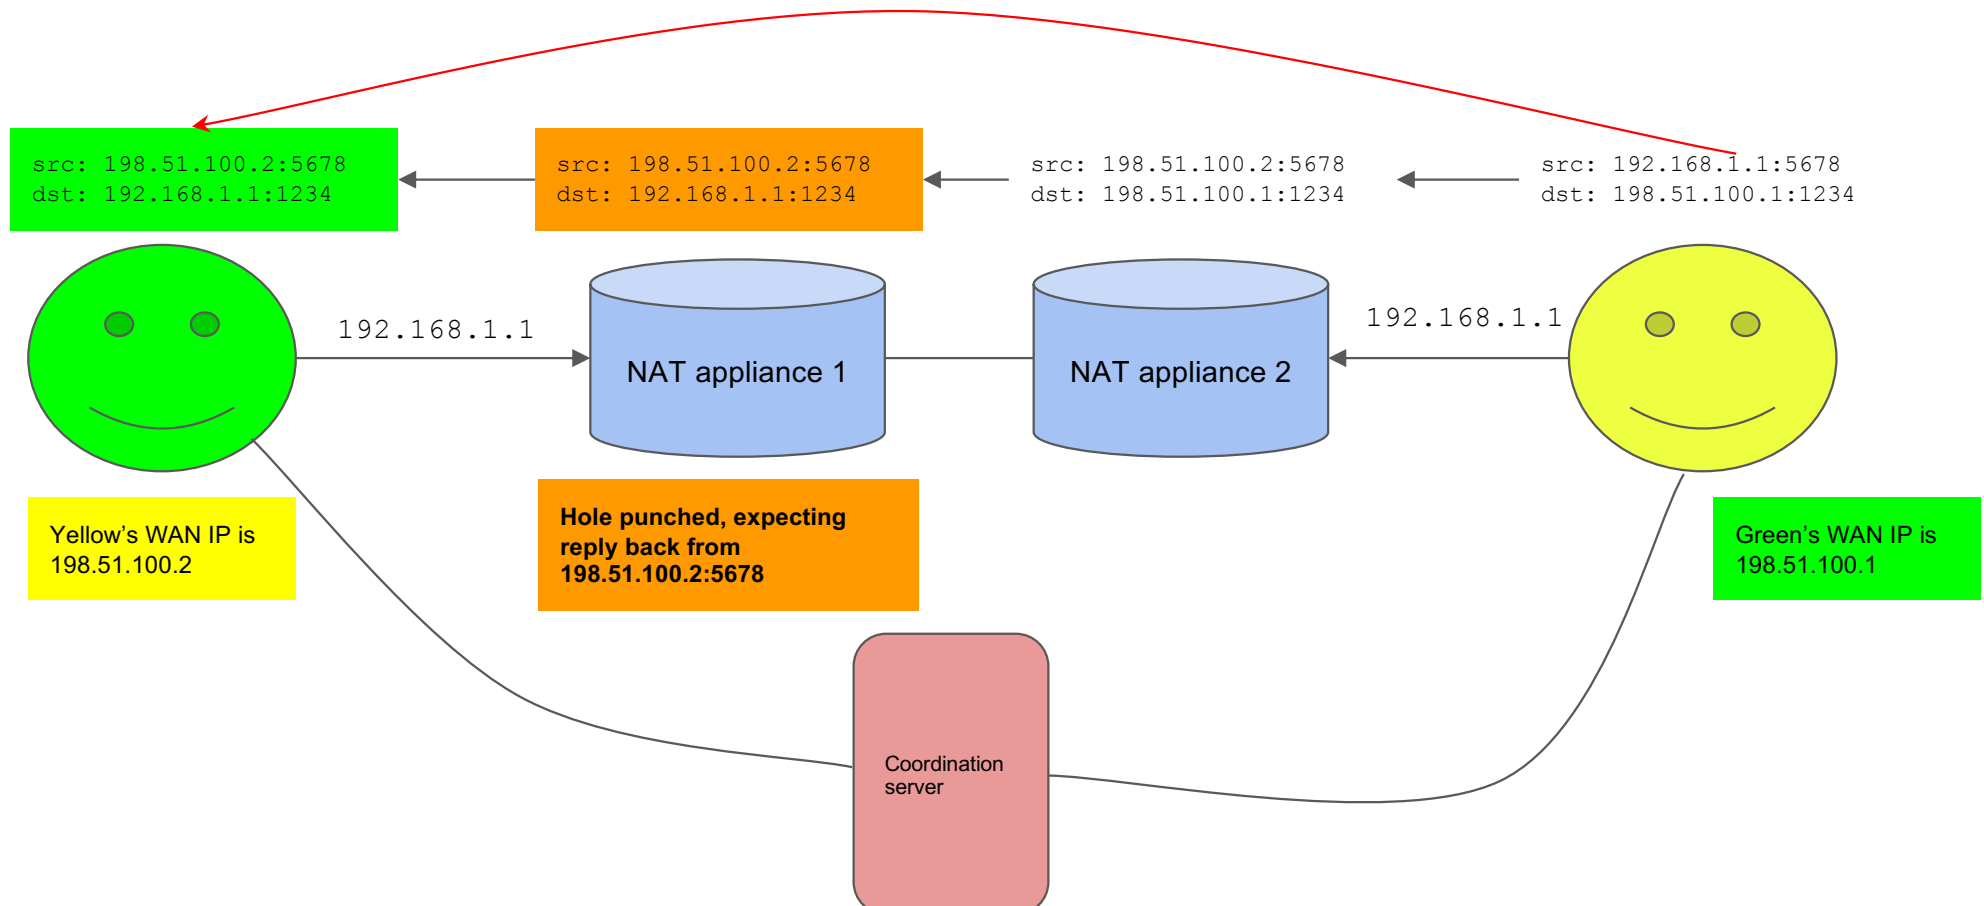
src: 198.51.100.2:5678
dst: 192.168.1.1:1234

src: 198.51.100.2:5678
dst: 192.168.1.1:1234

src: 198.51.100.2:5678
dst: 198.51.100.1:1234

src: 192.168.1.1:5678
dst: 198.51.100.1:1234

192.168.1.1

NAT appliance 1

NAT appliance 2

192.168.1.1

Yellow's WAN IP is 198.51.100.2

Hole punched, expecting reply back from 198.51.100.2:5678

Green's WAN IP is 198.51.100.1

Coordination server